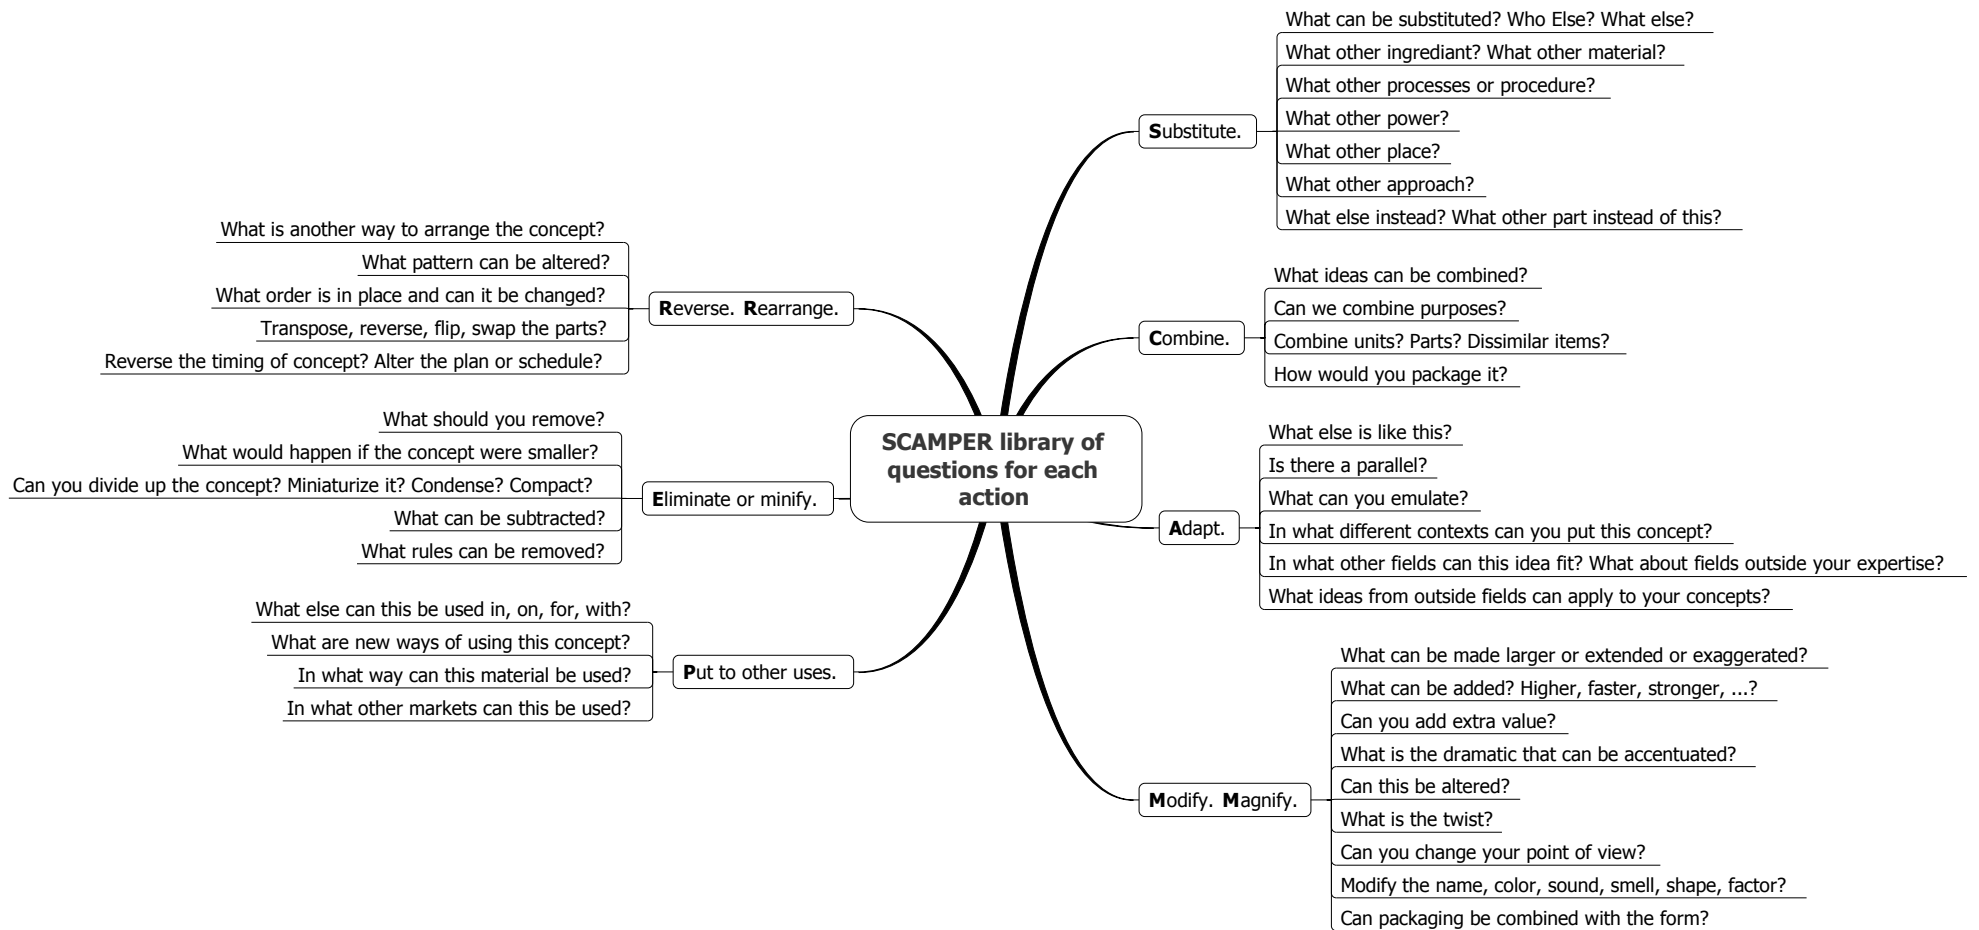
SCAMPER library of questions for each action

Substitute.

What can be substituted? Who Else? What else?
What other ingrediant? What other material?
What other processes or procedure?
What other power?
What other place?
What other approach?
What else instead? What other part instead of this?

Combine.

What ideas can be combined?
Can we combine purposes?
Combine units? Parts? Dissimilar items?
How would you package it?

Adapt.

What else is like this?
Is there a parallel?
What can you emulate?
In what different contexts can you put this concept?
In what other fields can this idea fit? What about fields outside your expertise?
What ideas from outside fields can apply to your concepts?

Modify. Magnify.

What can be made larger or extended or exaggerated?
What can be added? Higher, faster, stronger, ...?
Can you add extra value?
What is the dramatic that can be accentuated?
Can this be altered?
What is the twist?
Can you change your point of view?
Modify the name, color, sound, smell, shape, factor?
Can packaging be combined with the form?

Reverse. Rearrange.

What is another way to arrange the concept?
What pattern can be altered?
What order is in place and can it be changed?
Transpose, reverse, flip, swap the parts?
Reverse the timing of concept? Alter the plan or schedule?

Eliminate or minify.

What should you remove?
What would happen if the concept were smaller?
Can you divide up the concept? Miniaturize it? Condense? Compact?
What can be subtracted?
What rules can be removed?

Put to other uses.

What else can this be used in, on, for, with?
What are new ways of using this concept?
In what way can this material be used?
In what other markets can this be used?